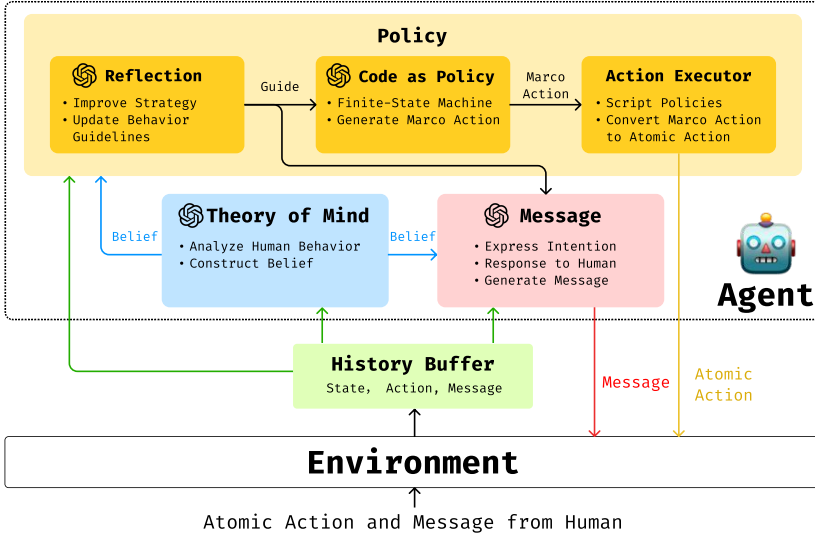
Policy

Reflection
• Improve Strategy
• Update Behavior Guidelines

Guide

Code as Policy
• Finite-State Machine
• Generate Marco Action

Marco Action

Action Executor
• Script Policies
• Convert Marco Action to Atomic Action

Belief

Theory of Mind
• Analyze Human Behavior
• Construct Belief

Belief

Message
• Express Intention
• Response to Human
• Generate Message

Agent

History Buffer
State, Action, Message

Message

Atomic Action

Environment

Atomic Action and Message from Human